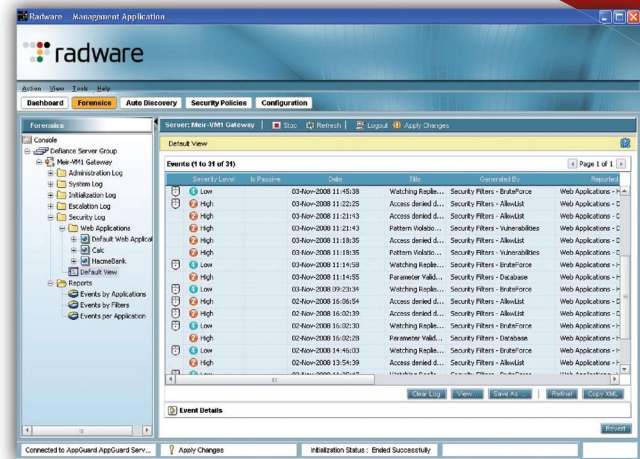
Radware - Management Application

radware

Action View Tools Help

Dashboard | Forensics | Auto Discovery | Security Policies | Configuration

Forensics

Console
Defiance Server Group
Meir-VM1 Gateway
Administration Log
System Log
Initialization Log
Escalation Log
Security Log
Web Applications
Default Web Applicat
Calc
HacmeBank
Default View
Reports
Events by Applications
Events by Filters
Events per Application

Server: Meir-VM1 Gateway | Stop | Refresh | Logout | Apply Changes

Default View

Events (1 to 31 of 31)

Page 1 of 1

| Severity Level | Is Passive | Date | Title | Generated By | Reported |
|---|---|---|---|---|---|
| Low | | 03-Nov-2008 11:45:38 | Watching Replie... | Security Filters - BruteForce | Web Applications - A |
| High | | 03-Nov-2008 11:22:25 | Access denied d... | Security Filters - AllowList | Web Applications - C |
| High | | 03-Nov-2008 11:21:43 | Access denied d... | Security Filters - AllowList | Web Applications - C |
| High | | 03-Nov-2008 11:21:43 | Pattern Violatio... | Security Filters - Vulnerabilities | Web Applications - C |
| High | | 03-Nov-2008 11:18:35 | Access denied d... | Security Filters - AllowList | Web Applications - C |
| High | | 03-Nov-2008 11:18:35 | Pattern Violatio... | Security Filters - Vulnerabilities | Web Applications - C |
| Low | | 03-Nov-2008 11:14:59 | Watching Replie... | Security Filters - BruteForce | Web Applications - H |
| High | | 03-Nov-2008 11:14:55 | Parameter Valid... | Security Filters - Database | Web Applications - H |
| Low | | 03-Nov-2008 09:23:34 | Watching Replie... | Security Filters - BruteForce | Web Applications - H |
| High | | 02-Nov-2008 16:06:54 | Access denied d... | Security Filters - AllowList | Web Applications - C |
| High | | 02-Nov-2008 16:02:39 | Access denied d... | Security Filters - AllowList | Web Applications - C |
| Low | | 02-Nov-2008 16:32:30 | Watching Replie... | Security Filters - BruteForce | Web Applications - H |
| High | | 02-Nov-2008 16:02:28 | Parameter Valid... | Security Filters - Database | Web Applications - H |
| Low | | 02-Nov-2008 14:46:03 | Watching Replie... | Security Filters - BruteForce | Web Applications - H |
| High | | 02-Nov-2008 13:54:39 | Access denied d... | Security Filters - AllowList | Web Applications - C |

Clear Log | View... | Save As... | Refine! | Copy XML

Event Details

Revert

Connected to AppGuard AppGuard Serv... | Apply Changes | Initialization Status : Ended Successfully